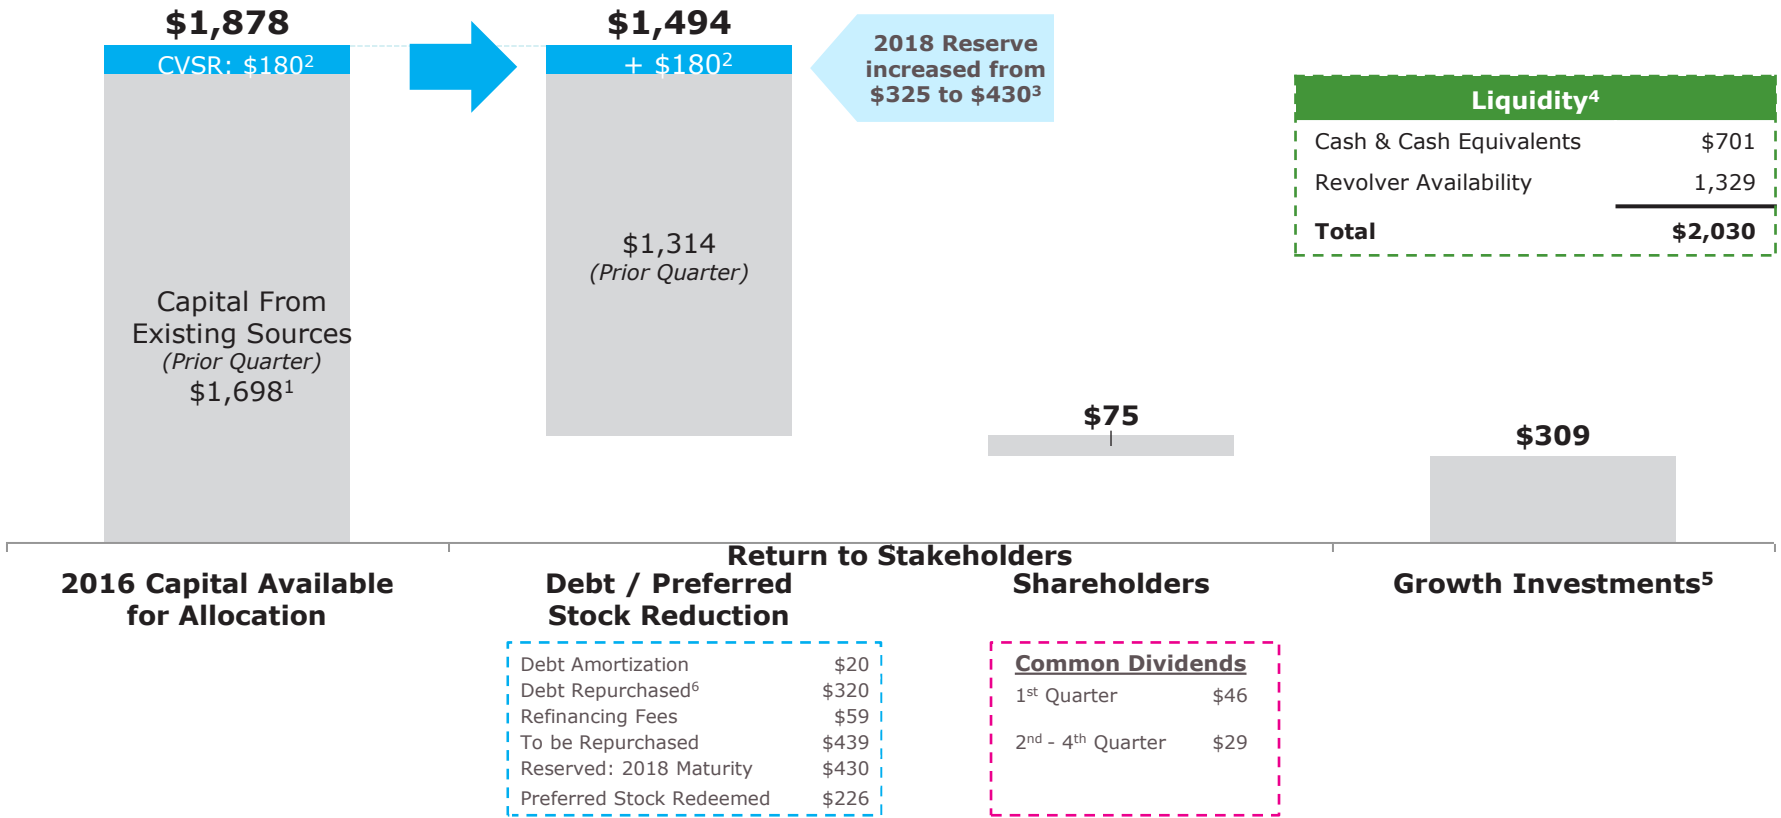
$1,878
CVSR: $180$^2$
$1,494
+ $180$^2$
2018 Reserve increased from $325 to $430$^3$

Liquidity$^4$

| | |
|---|---|
| Cash & Cash Equivalents | $701 |
| Revolver Availability | 1,329 |
| **Total** | **$2,030** |

$1,314
(Prior Quarter)

Capital From Existing Sources
(Prior Quarter)
$1,698$^1$

$75

$309

Return to Stakeholders

2016 Capital Available for Allocation

Debt / Preferred Stock Reduction

Shareholders

Growth Investments$^5$

| | |
|---|---|
| Debt Amortization | $20 |
| Debt Repurchased$^6$ | $320 |
| Refinancing Fees | $59 |
| To be Repurchased | $439 |
| Reserved: 2018 Maturity | $430 |
| Preferred Stock Redeemed | $226 |

Common Dividends

| | |
|---|---|
| 1$^{st}$ Quarter | $46 |
| 2$^{nd}$ - 4$^{th}$ Quarter | $29 |